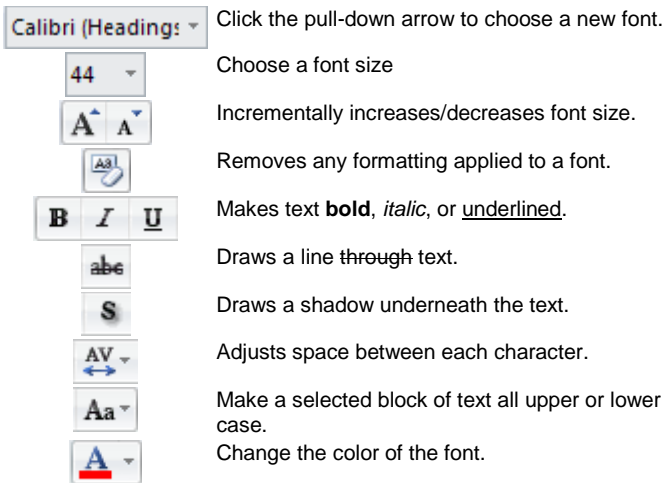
| | |
|---|---|
| Calibri (Headings | Click the pull-down arrow to choose a new font. |
| 44 | Choose a font size |
| A A | Incrementally increases/decreases font size. |
| | Removes any formatting applied to a font. |
| B I U | Makes text **bold**, *italic*, or <u>underlined</u>. |
| abc | Draws a line ~~through~~ text. |
| S | Draws a shadow underneath the text. |
| AV | Adjusts space between each character. |
| Aa | Make a selected block of text all upper or lower case. |
| A | Change the color of the font. |